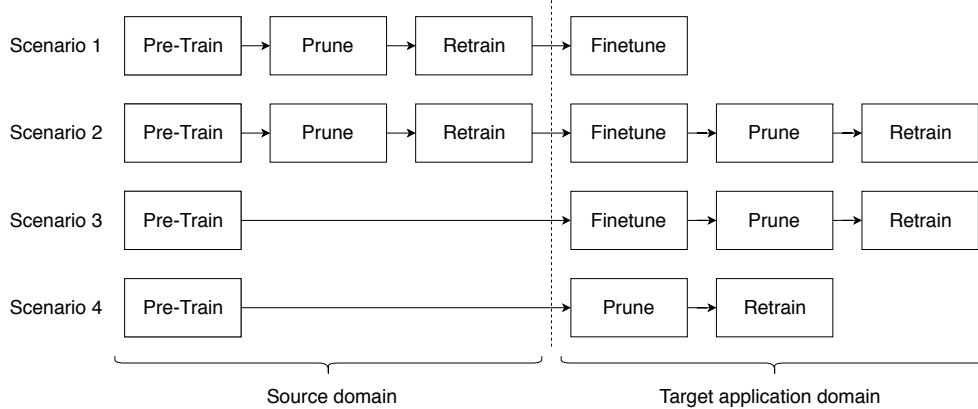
Scenario 1 Pre-Train Prune Retrain Finetune

Scenario 2 Pre-Train Prune Retrain Finetune Prune Retrain

Scenario 3 Pre-Train Finetune Prune Retrain

Scenario 4 Pre-Train Prune Retrain

Source domain

Target application domain